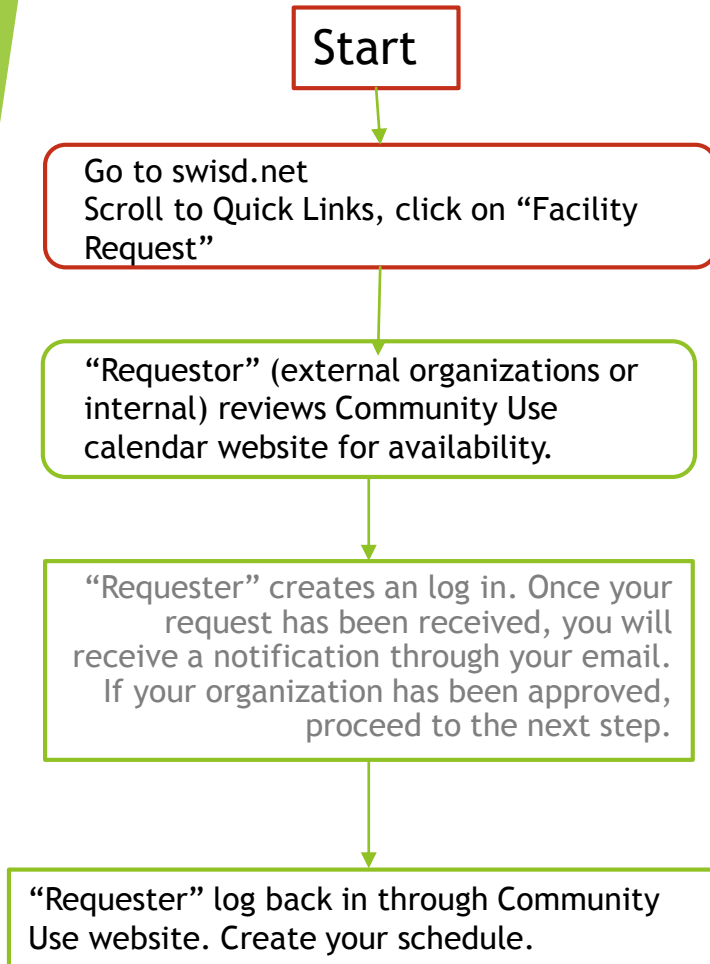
Start

Go to swisd.net
Scroll to Quick Links, click on “Facility Request”

“Requestor” (external organizations or internal) reviews Community Use calendar website for availability.

“Requester” creates an log in. Once your request has been received, you will receive a notification through your email. If your organization has been approved, proceed to the next step.

“Requester” log back in through Community Use website. Create your schedule.